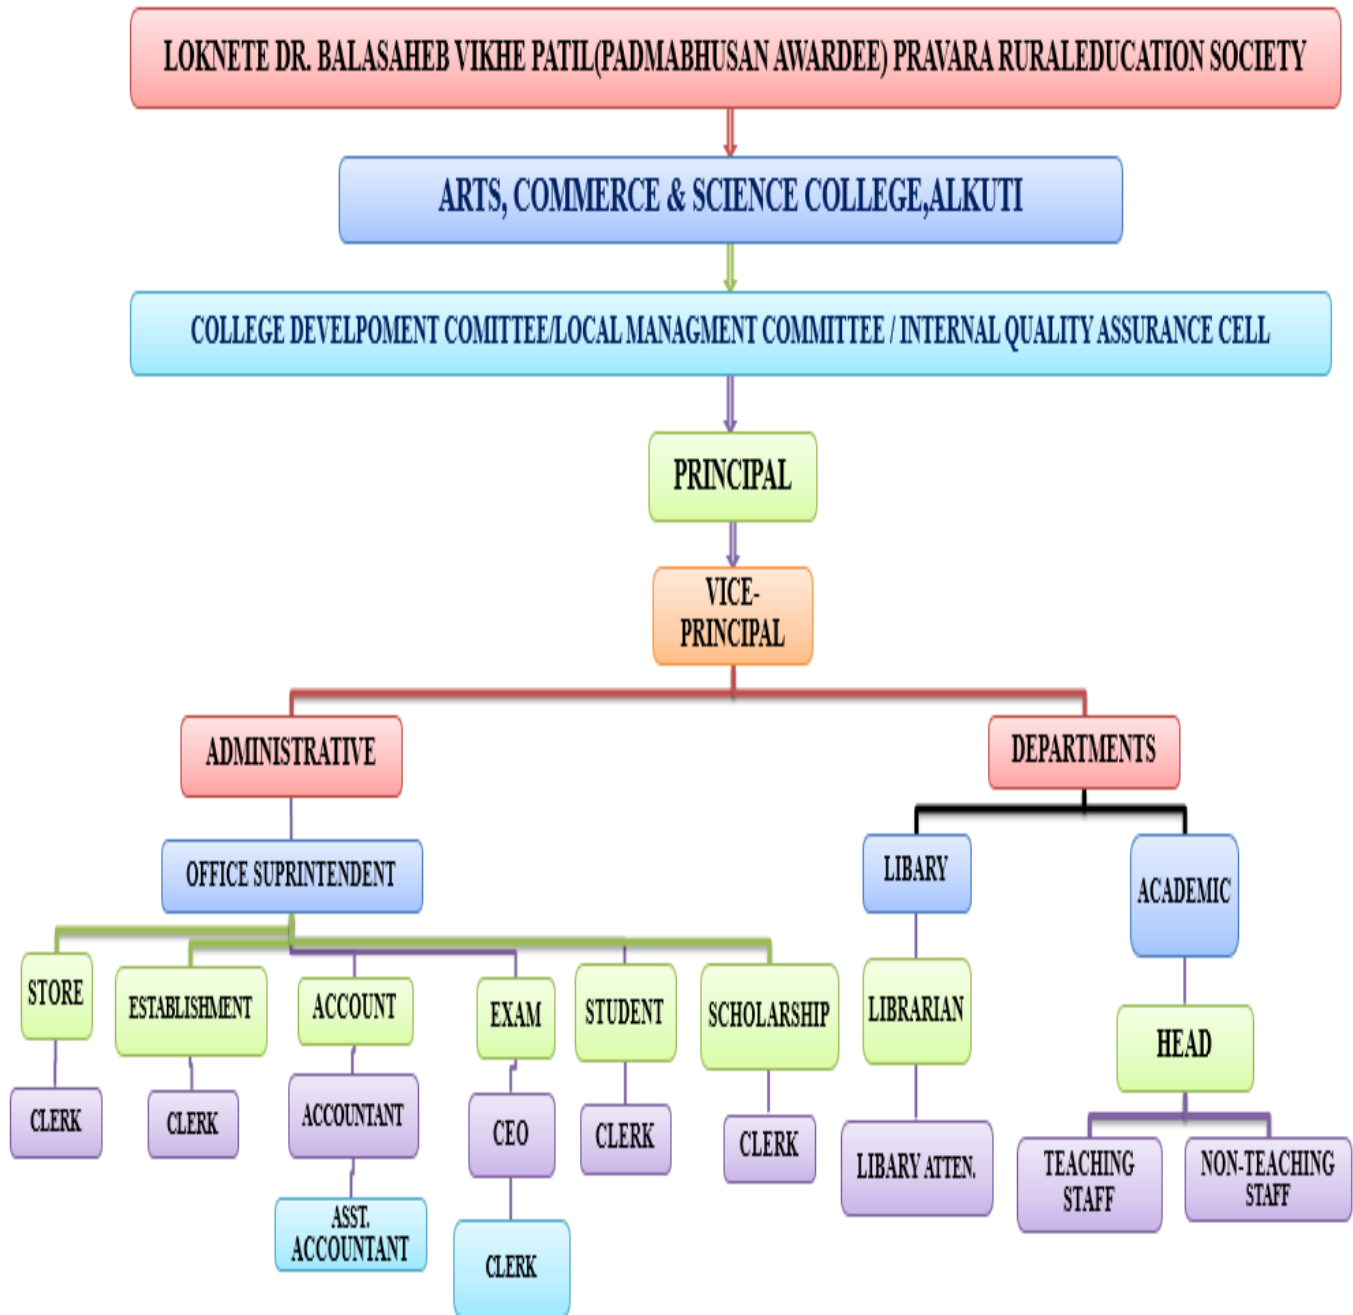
LOKNETE DR. BALASAHEB VIKHE PATIL(PADMABHUSAN AWARDEE) PRAVARA RURALEDUCATION SOCIETY

ARTS, COMMERCE & SCIENCE COLLEGE,ALKUTI

COLLEGE DEVELPOMENT COMITTEE/LOCAL MANAGMENT COMMITTEE / INTERNAL QUALITY ASSURANCE CELL

PRINCIPAL

VICE-PRINCIPAL

ADMINISTRATIVE

DEPARTMENTS

OFFICE SUPRINTENDENT

LIBARY

ACADEMIC

STORE

ESTABLISHMENT

ACCOUNT

EXAM

STUDENT

SCHOLARSHIP

LIBRARIAN

HEAD

CLERK

CLERK

ACCOUNTANT

CEO

CLERK

CLERK

LIBARY ATTEN.

TEACHING STAFF

NON-TEACHING STAFF

ASST. ACCOUNTANT

CLERK